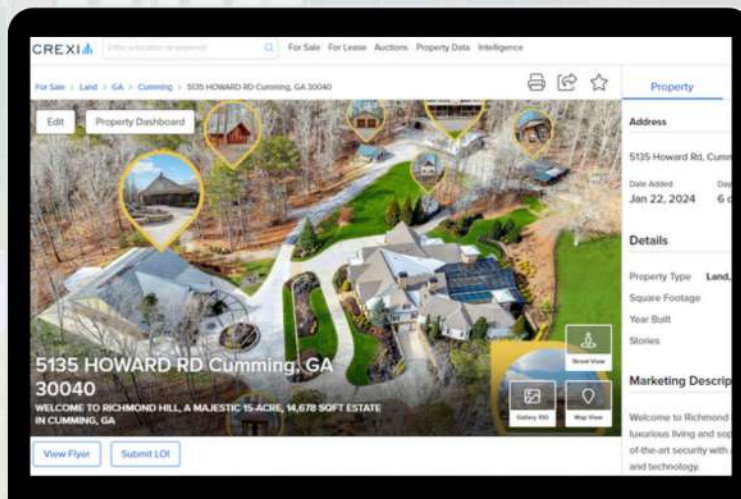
CREXI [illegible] For Sale For Lease Auctions Property Data Intelligence

For Sale > Land > GA > Cumming > 5135 HOWARD RD Cumming, GA 30040

Edit Property Dashboard

5135 HOWARD RD Cumming, GA 30040

WELCOME TO RICHMOND HILL, A MAJESTIC 15-ACRE, 14,678 SQFT ESTATE IN CUMMING, GA

Street View

Gallery 100

Map View

View Flyer Submit LOI

Property

Address

5135 Howard Rd, Cumm

Date Added

Jan 22, 2024

Day

6

Details

Property Type Land,

Square Footage

Year Built

Stories

Marketing Descrip

Welcome to Richmond luxurious living and so of-the-art security with and technology.